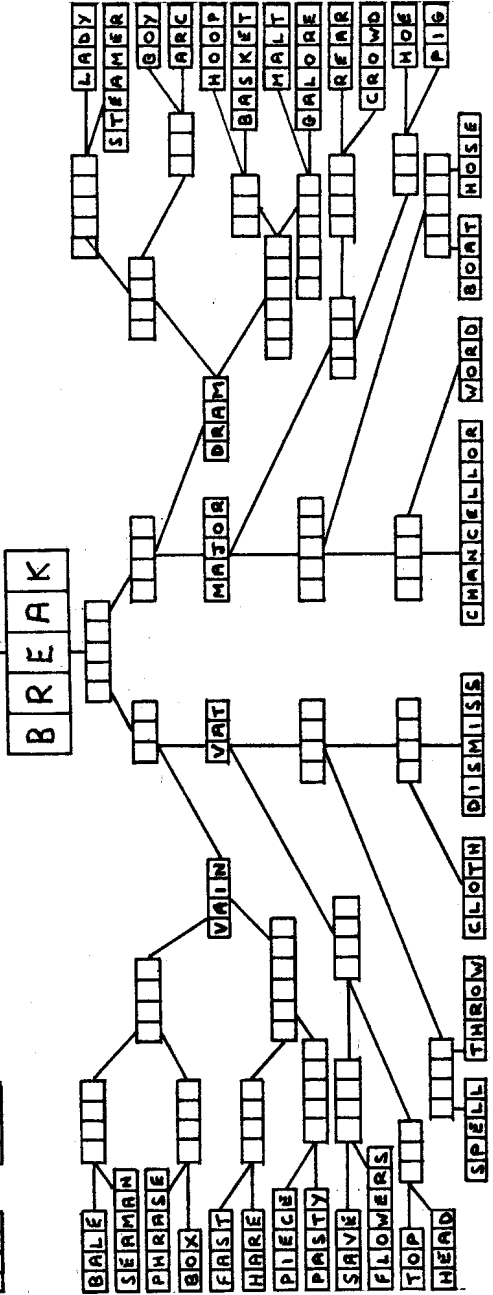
BREAK

VAIN

VAT

MAJOR

DRAM

BALE

SERMAN

PHRASE

BOX

FAST

HARE

PIECE

PASTY

SAVE

FLOWERS

TOP

HEAD

SPELL

THROW

CLOTH

DISMISS

CHANCELLOR

WORD

BOAT

HOSE

LADY

STEAMER

BOY

ARC

HOOP

BASKET

MALT

GALORE

REAR

CROWD

HOE

PIG